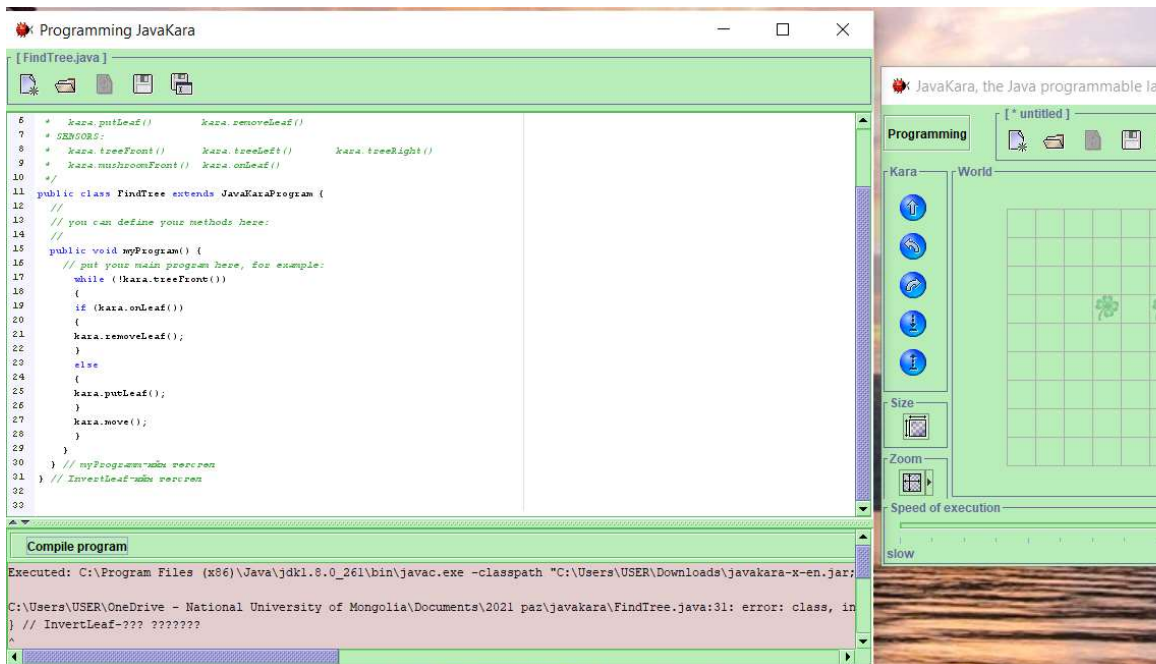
Programming JavaKara

[FindTree.java]

6 * kara.putLeaf() kara.removeLeaf()
7 * SENSORS:
8 * kara.treeFront() kara.treeLeft() kara.treeRight()
9 * kara.mushroomFront() kara.onLeaf()
10 */
11 public class FindTree extends JavaKaraProgram {
12 //
13 // you can define your methods here:
14 //
15 public void myProgram() {
16 // put your main program here, for example:
17 while (!kara.treeFront())
18 {
19 if (kara.onLeaf())
20 {
21 kara.removeLeaf();
22 }
23 else
24 {
25 kara.putLeaf();
26 }
27 kara.move();
28 }
29 }
30 } // myProgram-ийн төгсгөл
31 } // InvertLeaf-ийн төгсгөл
32
33

Compile program

Executed: C:\Program Files (x86)\Java\jdk1.8.0_261\bin\javac.exe -classpath "C:\Users\USER\Downloads\javakara-x-en.jar;

C:\Users\USER\OneDrive - National University of Mongolia\Documents\2021 paz\javakara\FindTree.java:31: error: class, in
} // InvertLeaf-??? ???????
^

JavaKara, the Java programmable la

[* untitled]

Programming

Kara

World

Size

Zoom

Speed of execution

slow